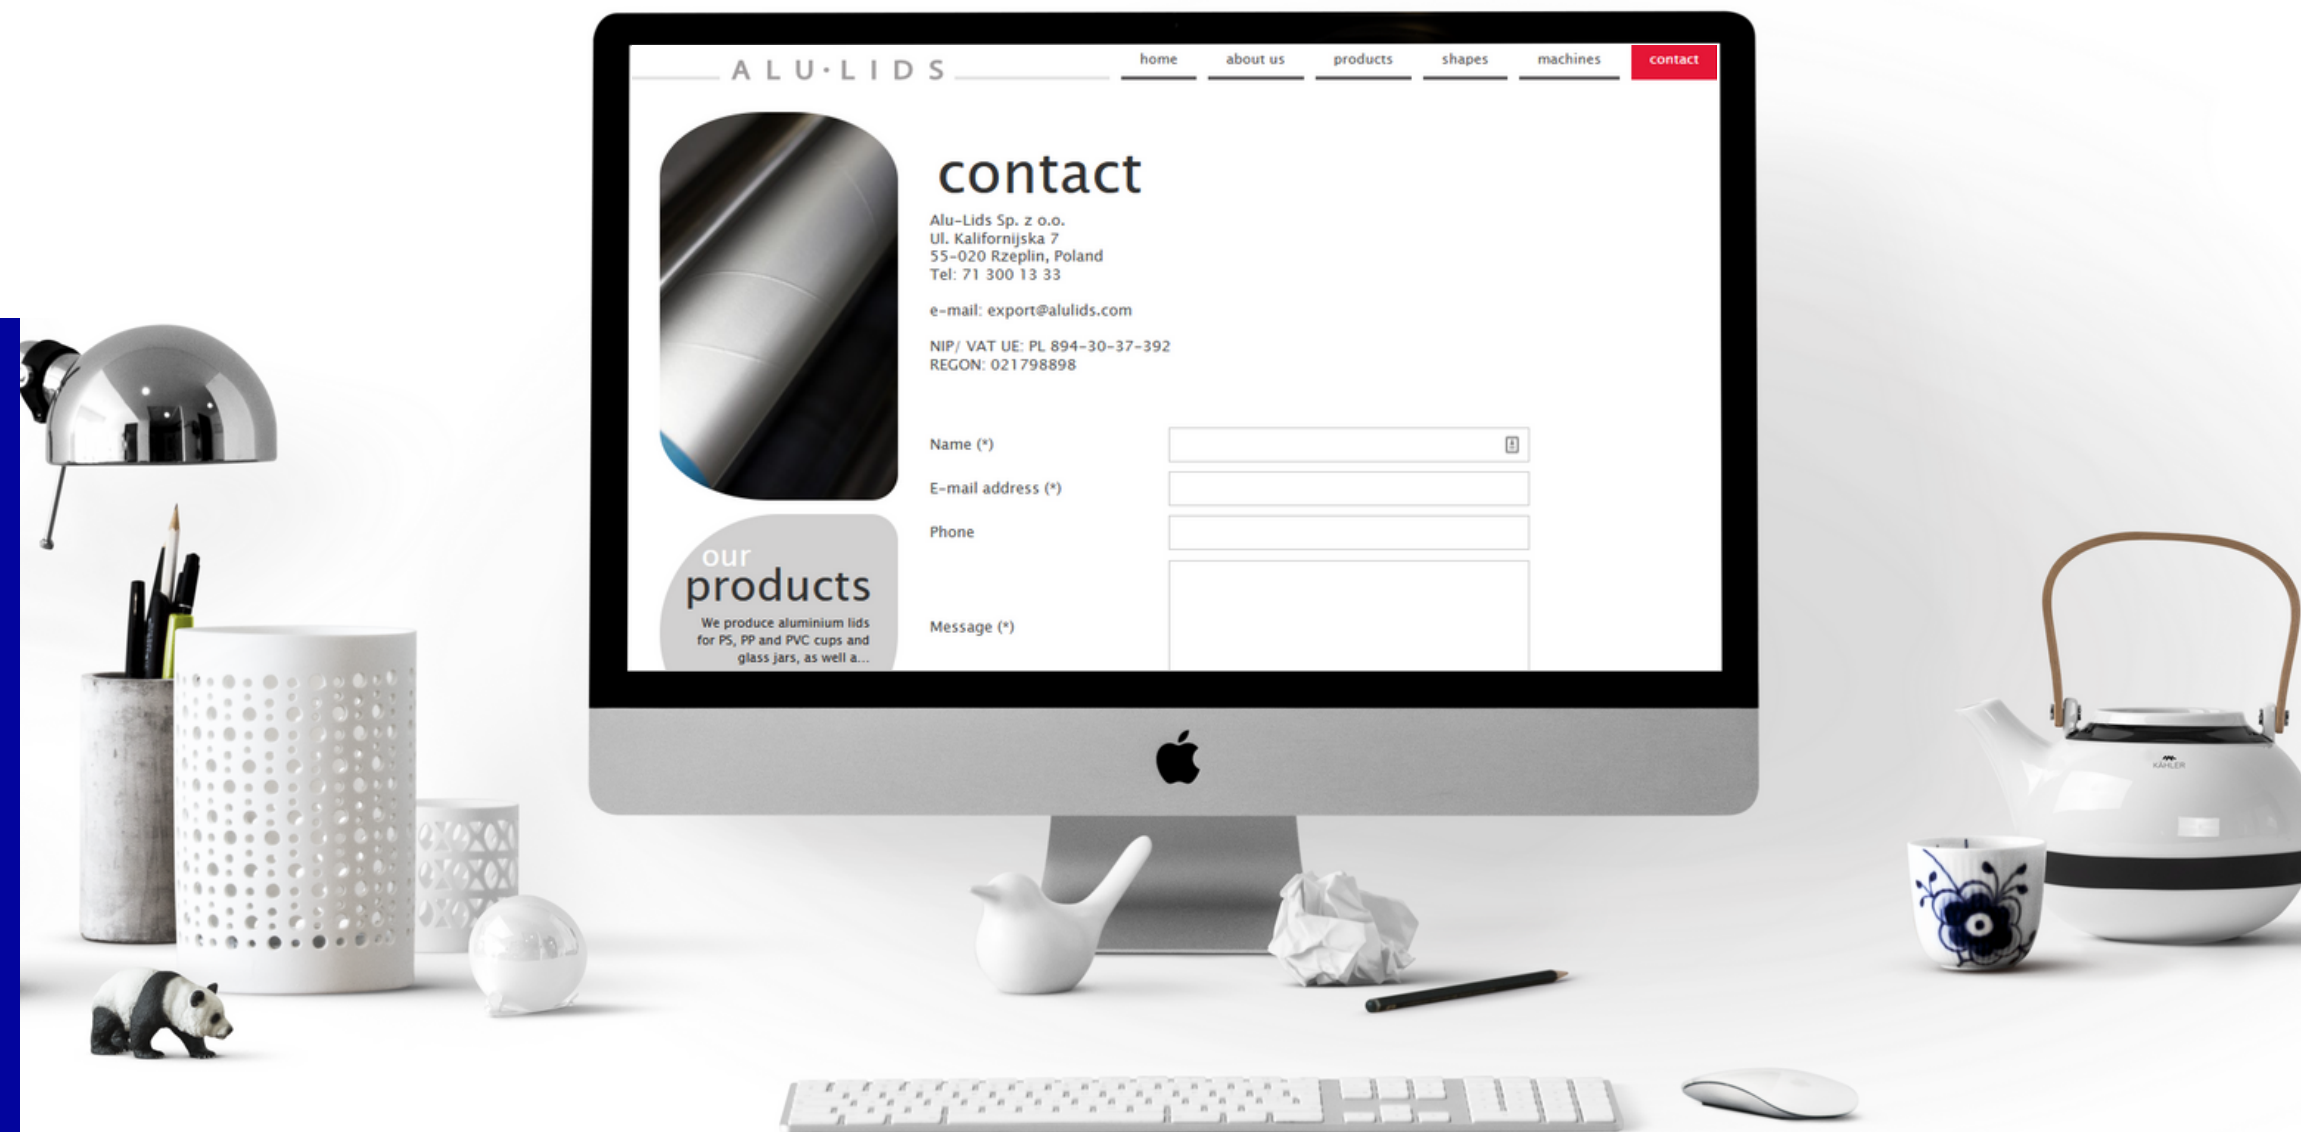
A L U · L I D S

home about us products shapes machines contact

contact

Alu-Lids Sp. z o.o.
Ul. Kalifornijska 7
55-020 Rzeplin, Poland
Tel: 71 300 13 33

e-mail: export@alulids.com

NIP/ VAT UE: PL 894-30-37-392
REGON: 021798898

Name (*)

E-mail address (*)

Phone

Message (*)

our products

We produce aluminium lids for PS, PP and PVC cups and glass jars, as well a...

KÄHLER